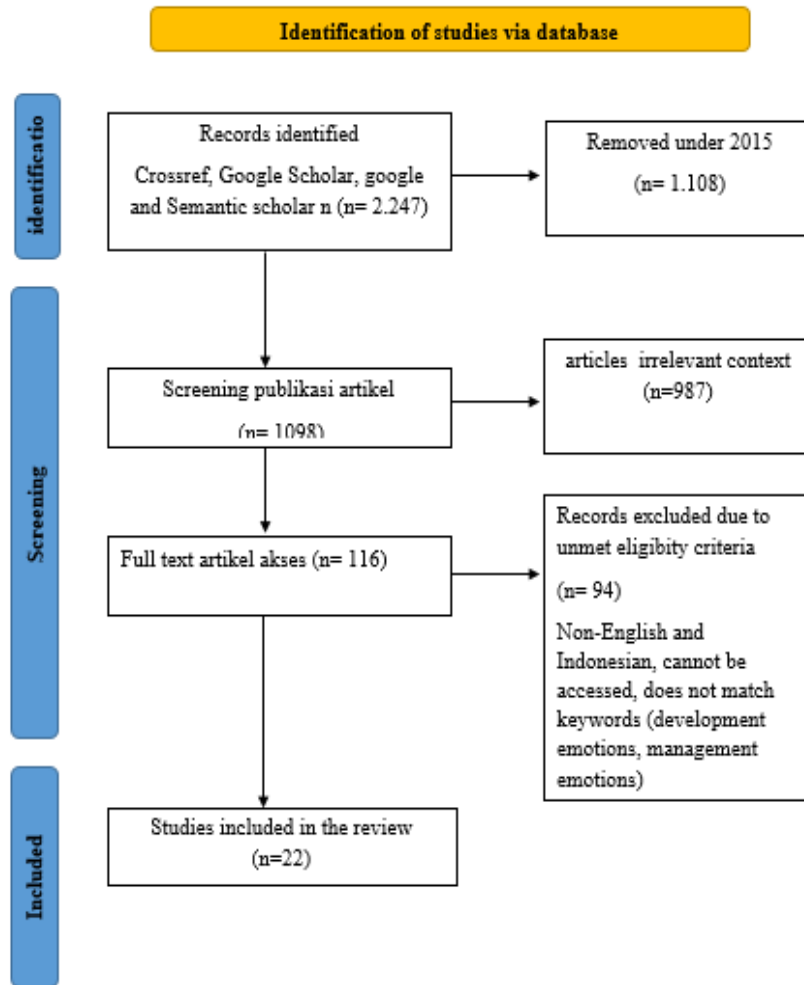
Identification of studies via database

identificatio

Records identified

Crossref, Google Scholar, google and Semantic scholar n (n= 2.247)

Removed under 2015

(n= 1.108)

Screening

Screening publikasi artikel

(n= 1098)

articles irrelevant context

(n=987)

Full text artikel akses (n= 116)

Records excluded due to unmet eligibity criteria

(n= 94)

Non-English and Indonesian, cannot be accessed, does not match keywords (development emotions, management emotions)

Included

Studies included in the review

(n=22)